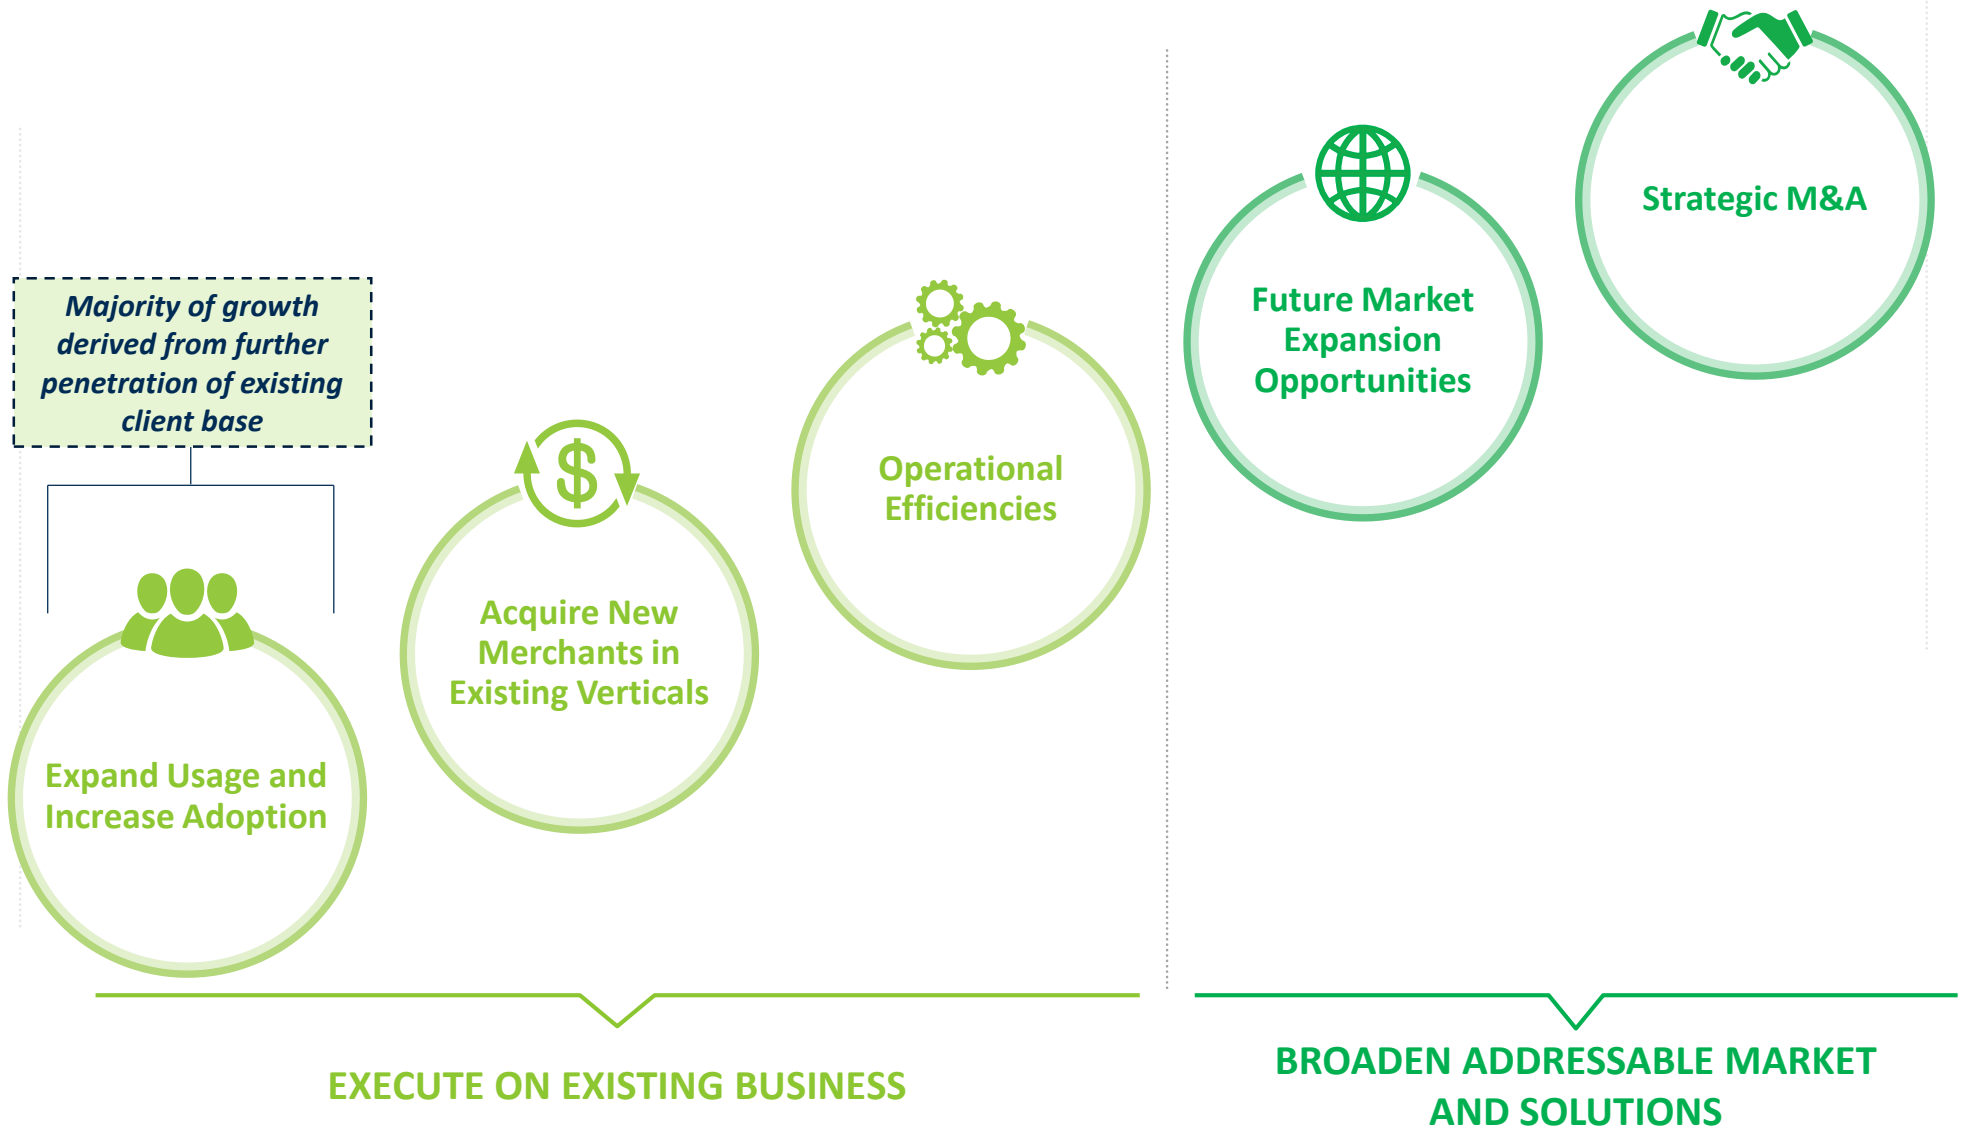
Majority of growth derived from further penetration of existing client base

Expand Usage and Increase Adoption

$

Acquire New Merchants in Existing Verticals

Operational Efficiencies

Future Market Expansion Opportunities

Strategic M&A

EXECUTE ON EXISTING BUSINESS

BROADEN ADDRESSABLE MARKET AND SOLUTIONS